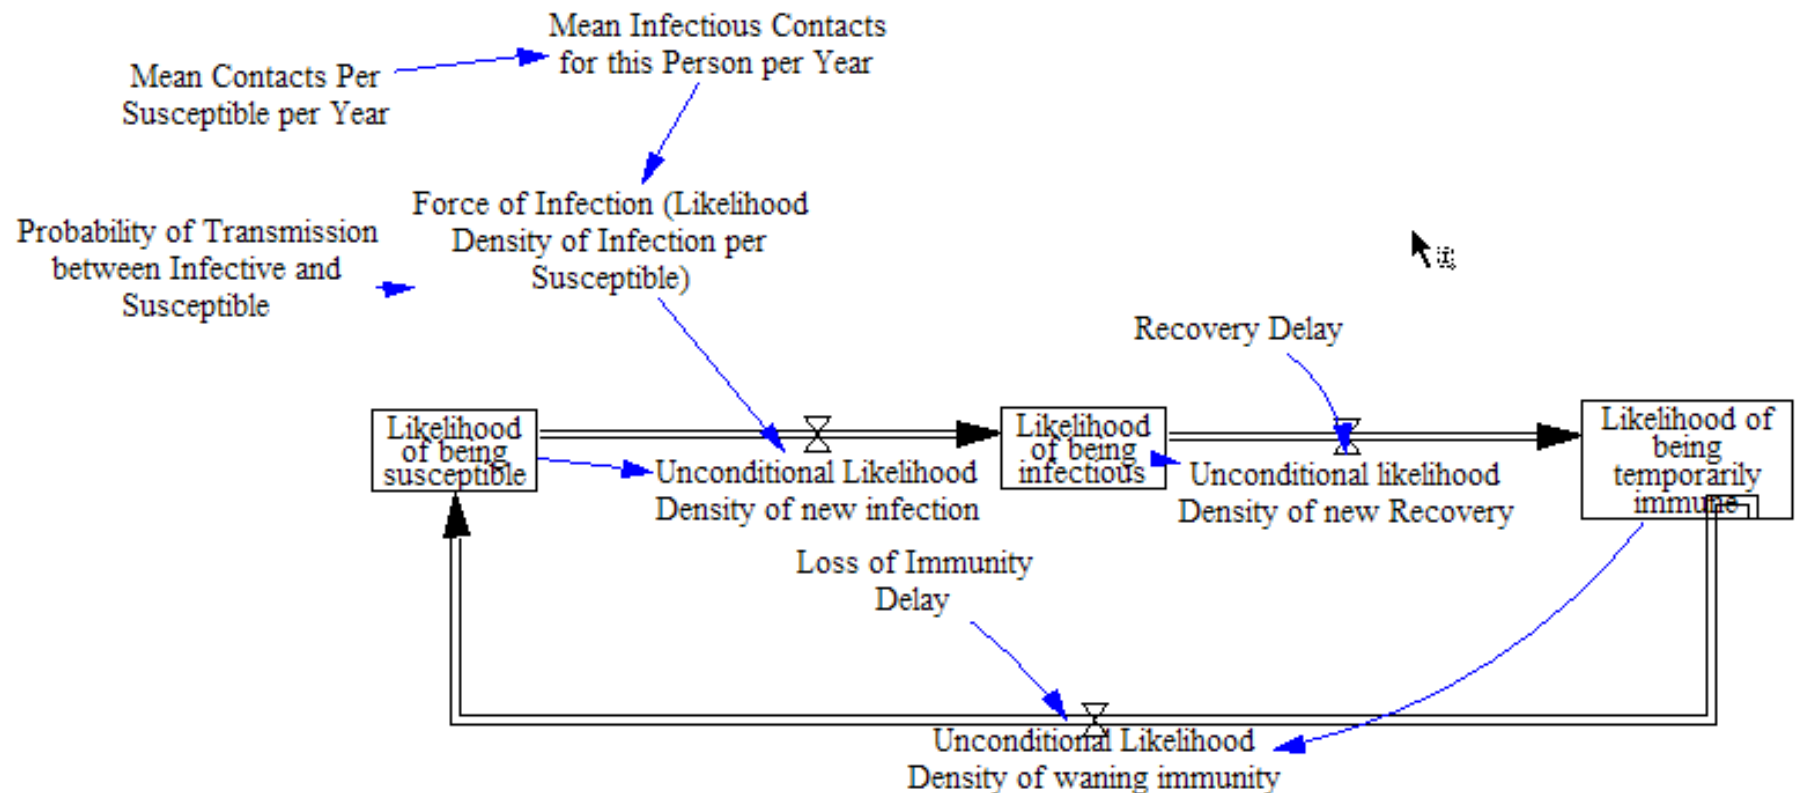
Mean Infectious Contacts for this Person per Year

Mean Contacts Per Susceptible per Year

Force of Infection (Likelihood Density of Infection per Susceptible)

Probability of Transmission between Infective and Susceptible

Recovery Delay

Likelihood of being susceptible

Unconditional Likelihood Density of new infection

Likelihood of being infectious

Unconditional likelihood Density of new Recovery

Likelihood of being temporarily immune

Loss of Immunity Delay

Unconditional Likelihood Density of waning immunity